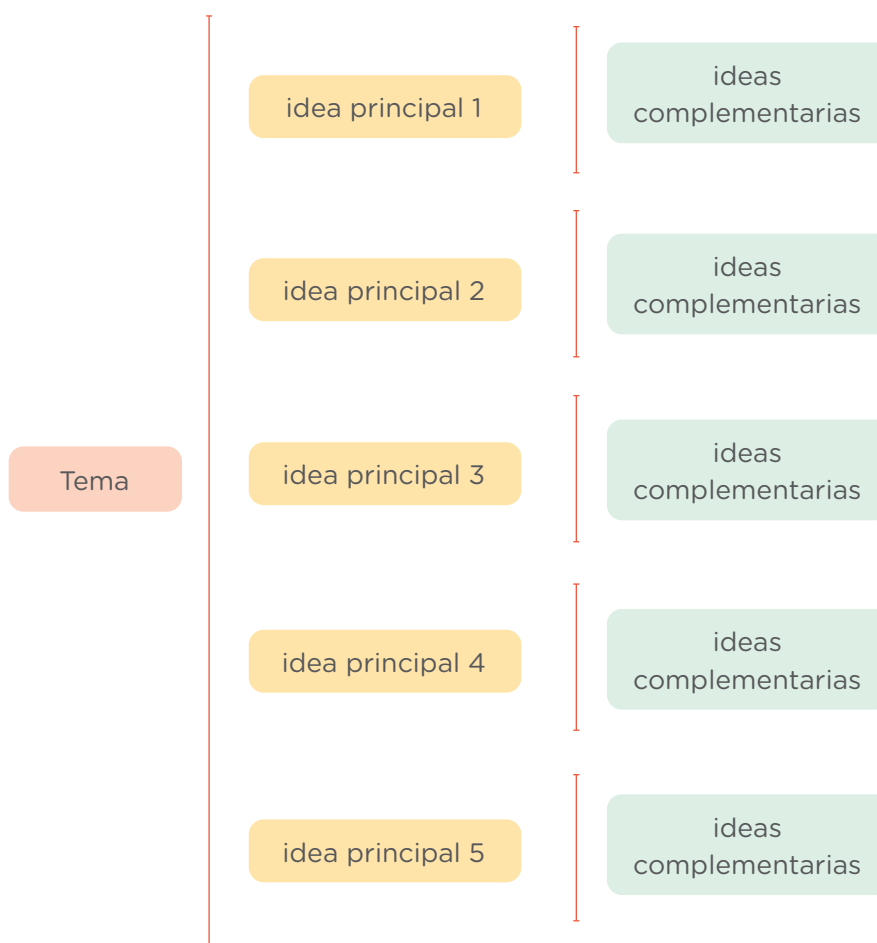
Tema

idea principal 1

ideas complementarias

idea principal 2

ideas complementarias

idea principal 3

ideas complementarias

idea principal 4

ideas complementarias

idea principal 5

ideas complementarias